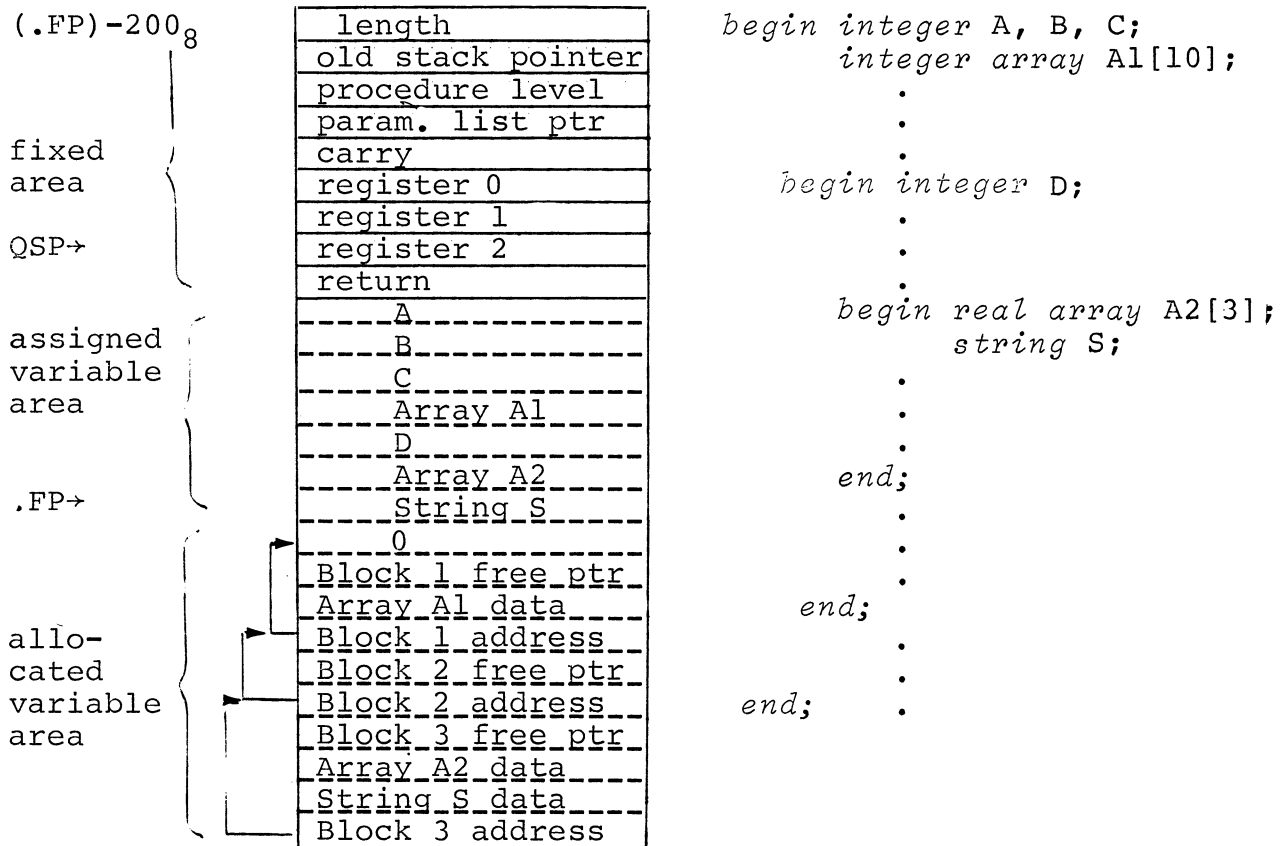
$(.FP)-200_8$

fixed area

QSP→

assigned variable area

.FP→

allocated variable area

| length |
|---|
| old stack pointer |
| procedure level |
| param. list ptr |
| carry |
| register 0 |
| register 1 |
| register 2 |
| return |
| A |
| B |
| C |
| Array A1 |
| D |
| Array A2 |
| String S |
| 0 |
| Block 1 free ptr |
| Array A1 data |
| Block 1 address |
| Block 2 free ptr |
| Block 2 address |
| Block 3 free ptr |
| Array A2 data |
| String S data |
| Block 3 address |

begin integer A, B, C;
integer array A1[10];
.
.
.
begin integer D;
.
.
.
begin real array A2[3];
string S;
.
.
.
end;
.
.
.
end;
.
.
end; .